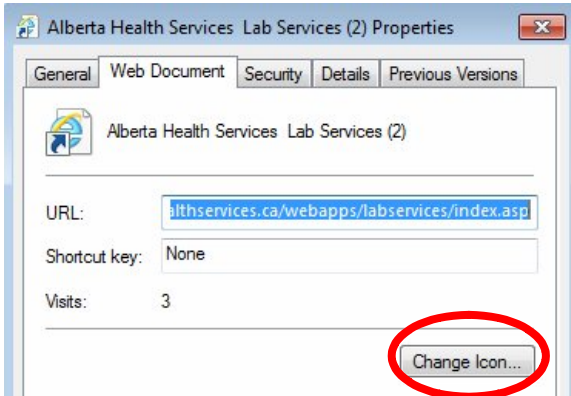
Alberta Health Services Lab Services (2) Properties

General | Web Document | Security | Details | Previous Versions

Alberta Health Services Lab Services (2)

URL: althservices.ca/webapps/labservices/index.asp

Shortcut key: None

Visits: 3

Change Icon...